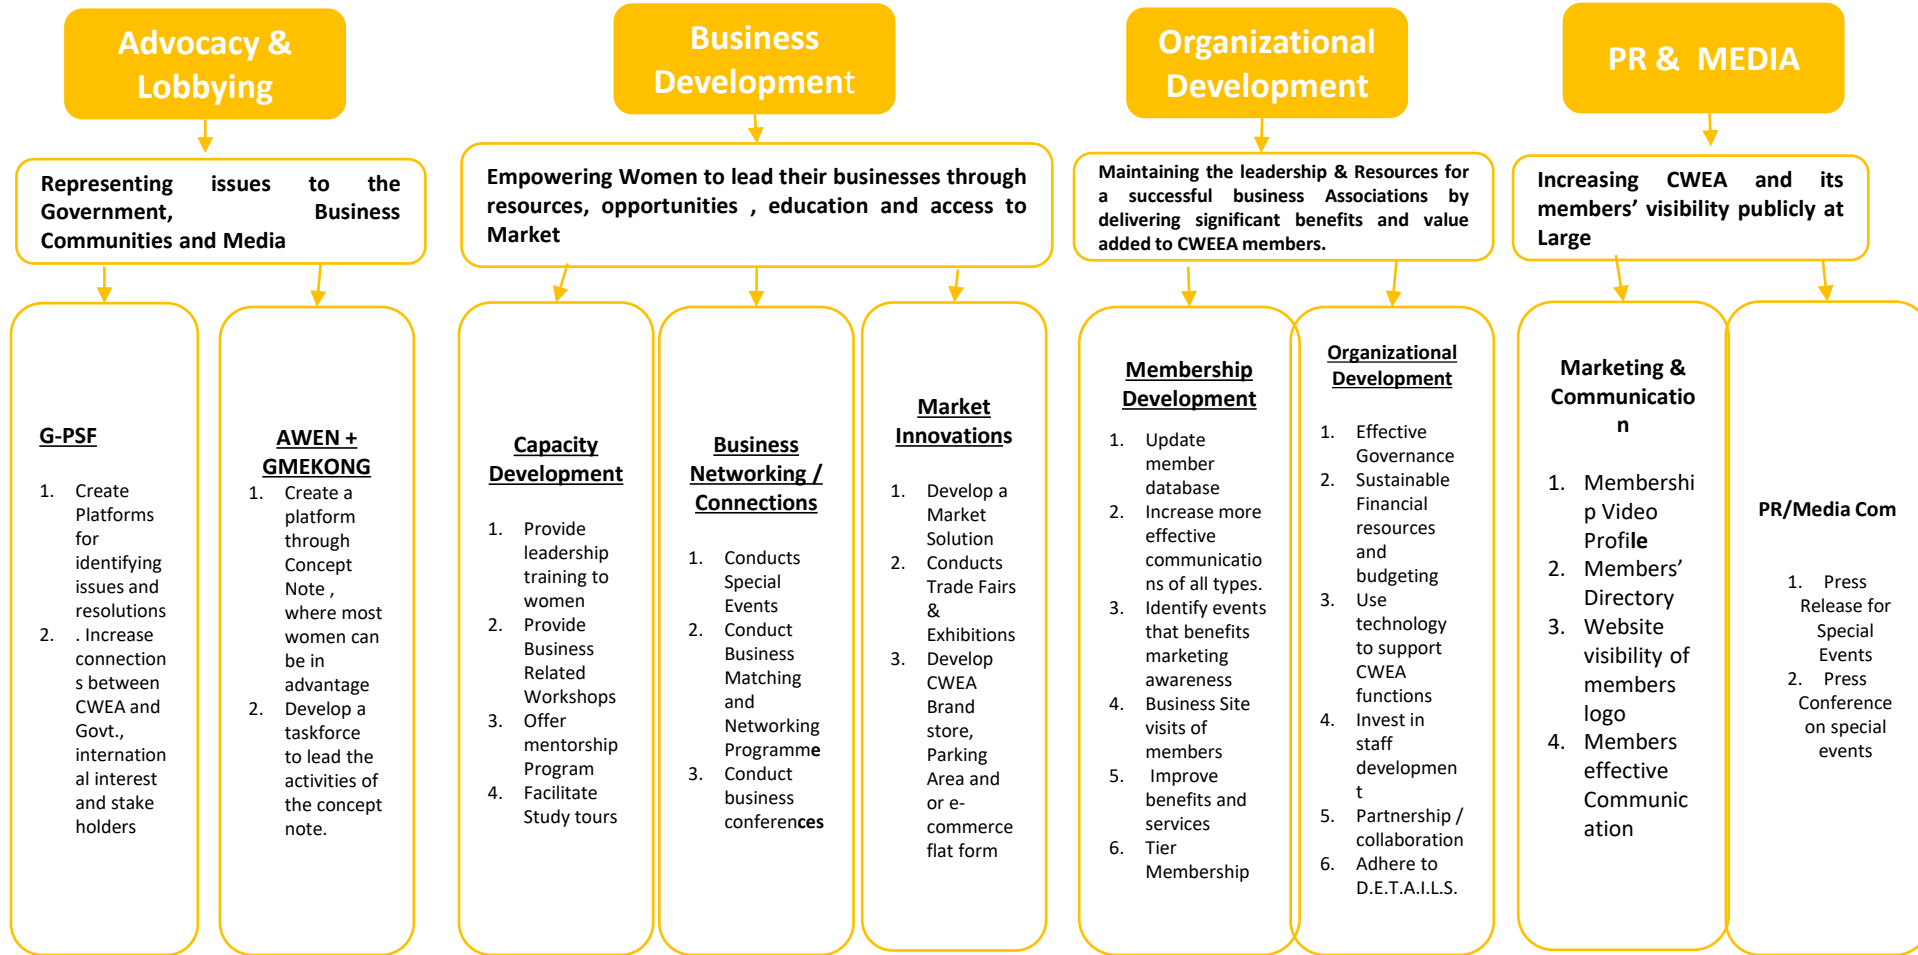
Advocacy & Lobbying

Representing issues to the Government, Business Communities and Media

G-PSF

1. Create Platforms for identifying issues and resolutions
2. . Increase connections between CWEA and Govt., international interest and stake holders

AWEN + GMEKONG

1. Create a platform through Concept Note , where most women can be in advantage
2. Develop a taskforce to lead the activities of the concept note.

Business Development

Empowering Women to lead their businesses through resources, opportunities , education and access to Market

Capacity Development

1. Provide leadership training to women
2. Provide Business Related Workshops
3. Offer mentorship Program
4. Facilitate Study tours

Business Networking / Connections

1. Conducts Special Events
2. Conduct Business Matching and Networking Programme
3. Conduct business conferences

Market Innovations

1. Develop a Market Solution
2. Conducts Trade Fairs & Exhibitions
3. Develop CWEA Brand store, Parking Area and or e-commerce flat form

Organizational Development

Maintaining the leadership & Resources for a successful business Associations by delivering significant benefits and value added to CWEEA members.

Membership Development

1. Update member database
2. Increase more effective communications of all types.
3. Identify events that benefits marketing awareness
4. Business Site visits of members
5. Improve benefits and services
6. Tier Membership

Organizational Development

1. Effective Governance
2. Sustainable Financial resources and budgeting
3. Use technology to support CWEA functions
4. Invest in staff development
5. Partnership / collaboration
6. Adhere to D.E.T.A.I.L.S.

PR & MEDIA

Increasing CWEA and its members' visibility publicly at Large

Marketing & Communication

1. Membership Video Profile
2. Members' Directory
3. Website visibility of members logo
4. Members effective Communication

PR/Media Com

1. Press Release for Special Events
2. Press Conference on special events